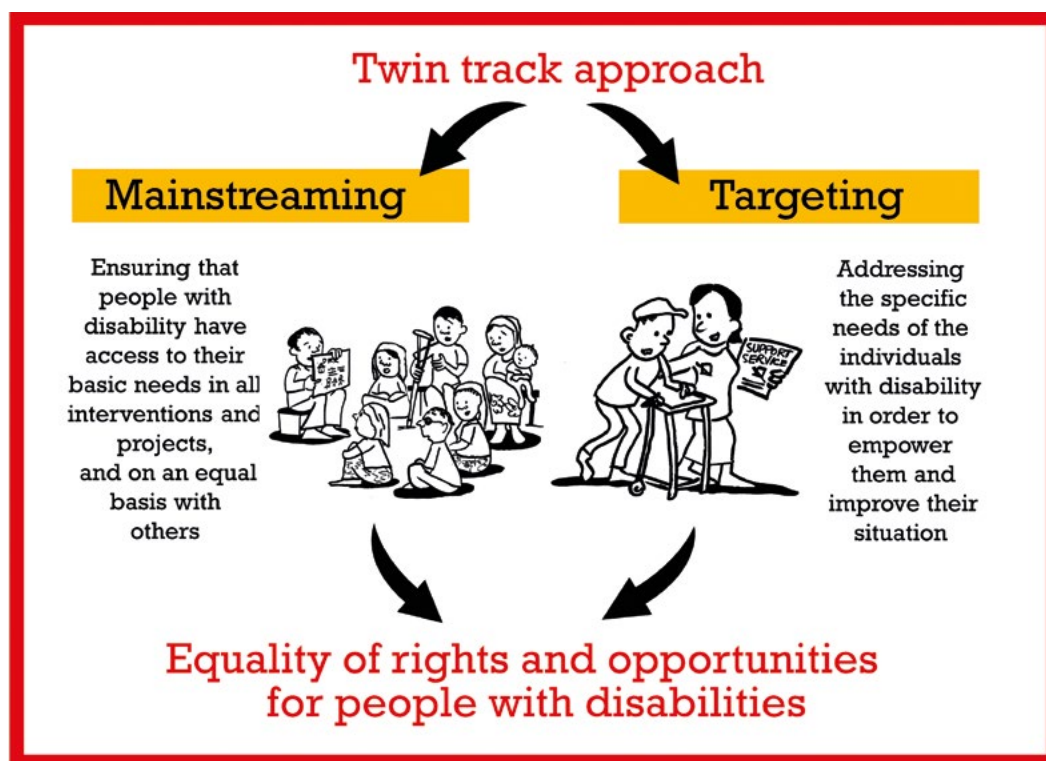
Twin track approach

Mainstreaming

Targeting

Ensuring that people with disability have access to their basic needs in all interventions and projects, and on an equal basis with others

SUPPORT SERVICE

Addressing the specific needs of the individuals with disability in order to empower them and improve their situation

Equality of rights and opportunities for people with disabilities